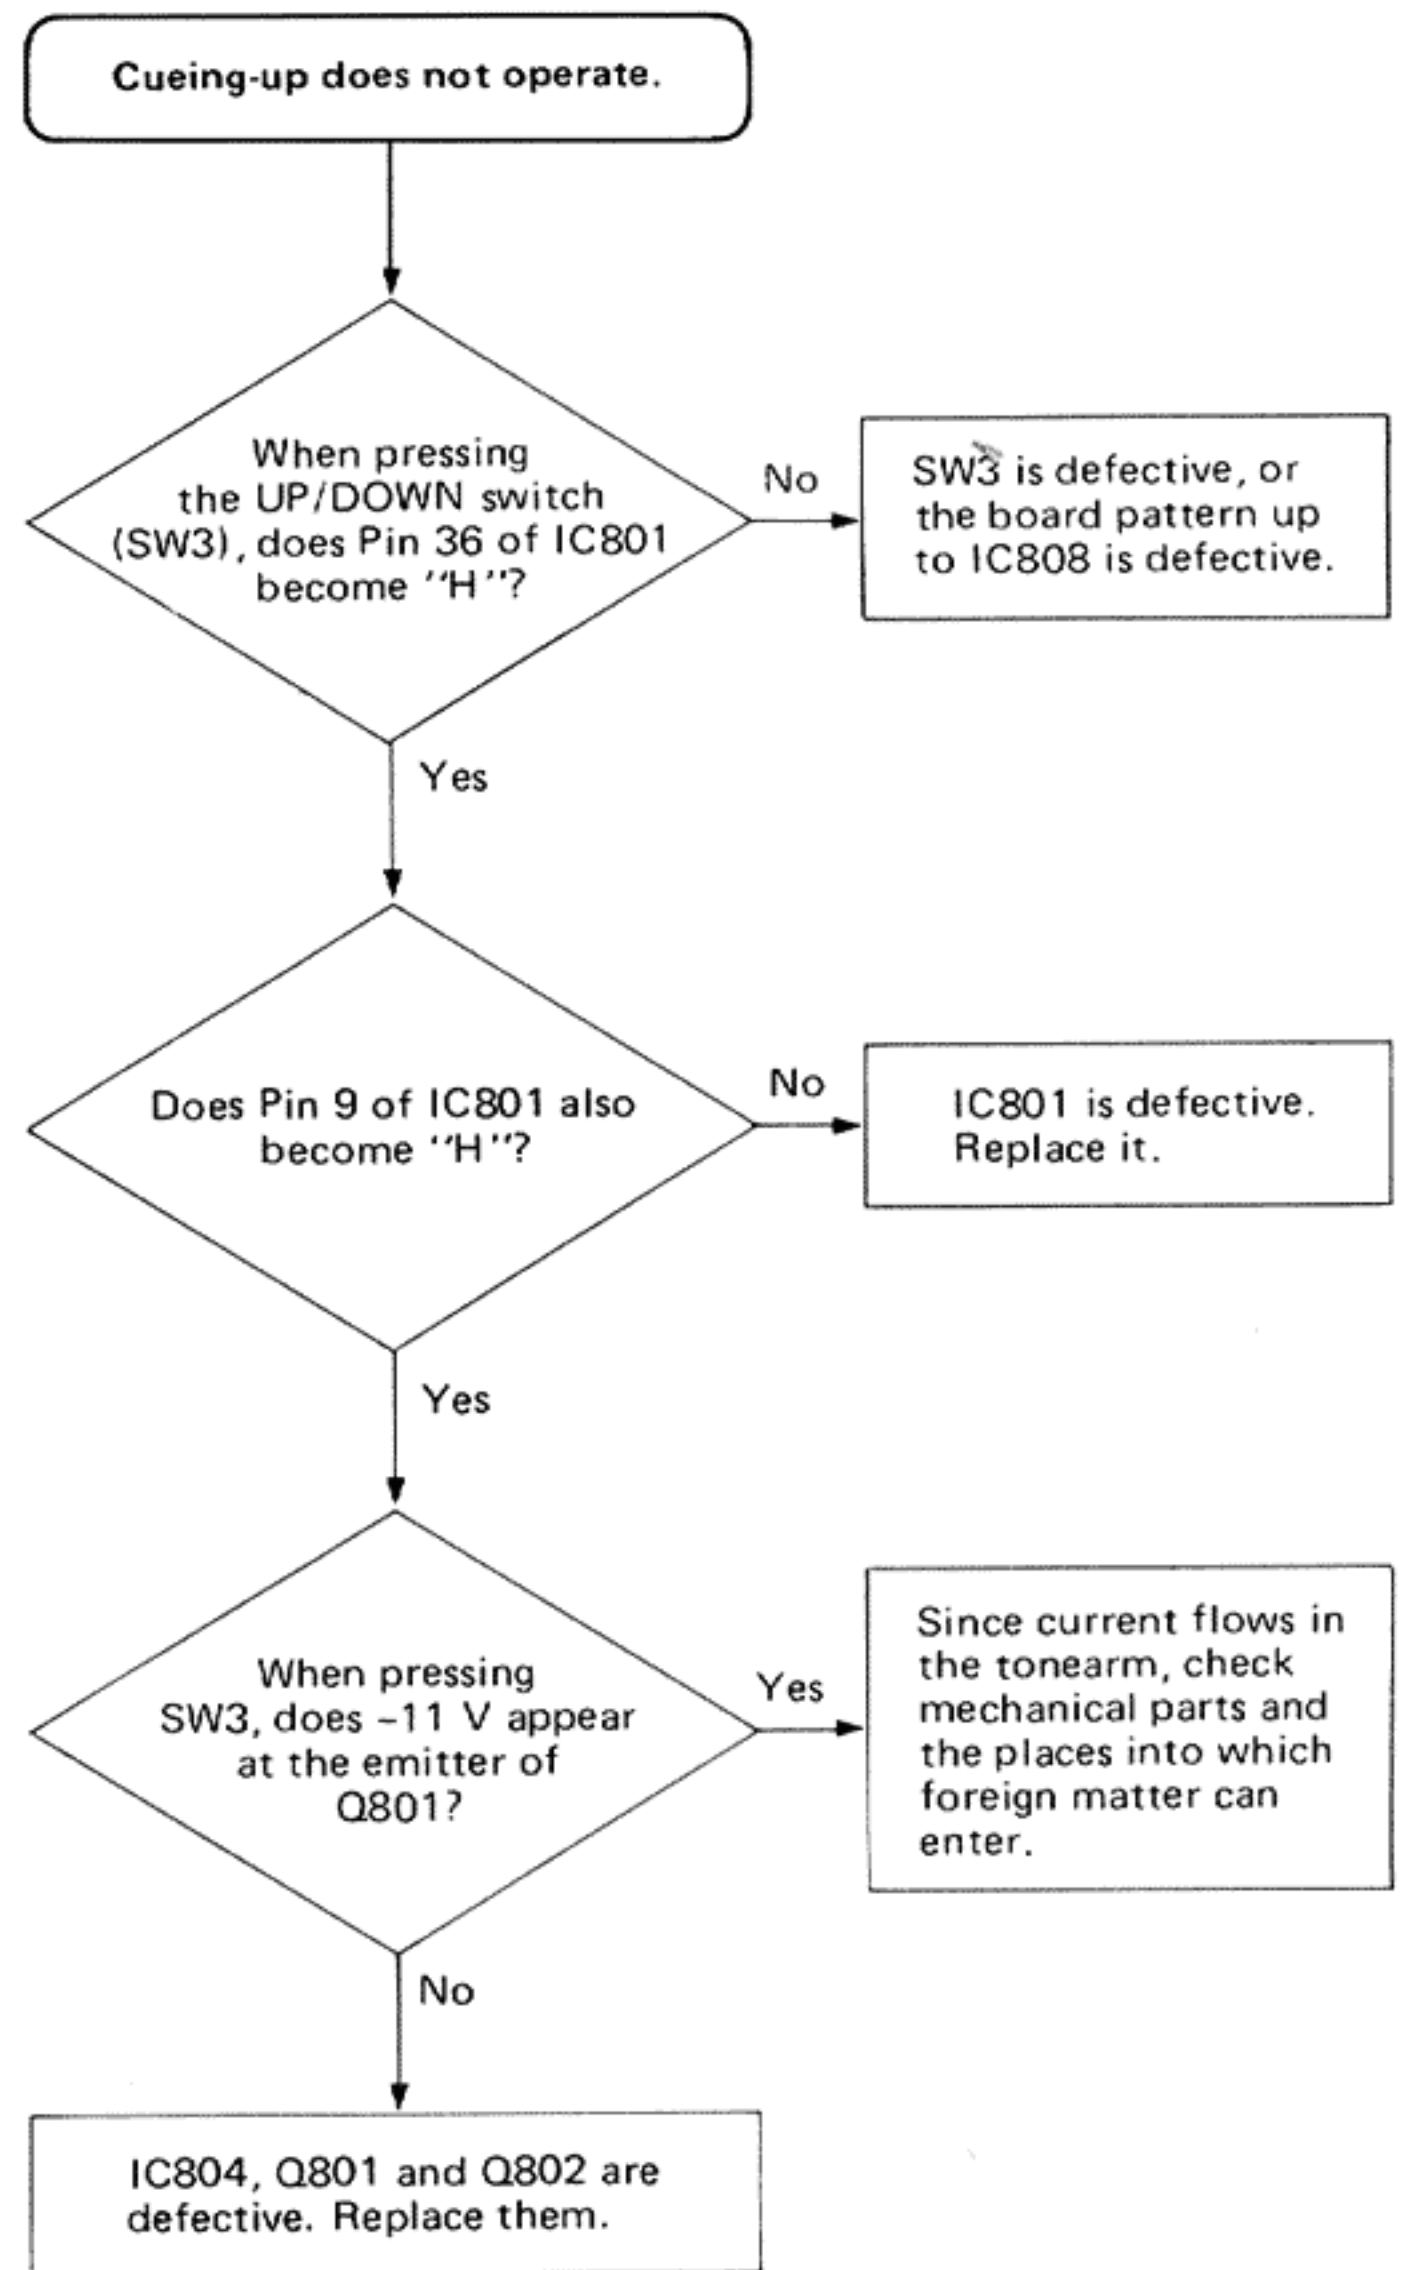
Cueing-up does not operate.

When pressing the UP/DOWN switch (SW3), does Pin 36 of IC801 become "H"?

No

SW3 is defective, or the board pattern up to IC808 is defective.

Yes

Does Pin 9 of IC801 also become "H"?

No

IC801 is defective. Replace it.

Yes

When pressing SW3, does –11 V appear at the emitter of Q801?

Yes

Since current flows in the tonearm, check mechanical parts and the places into which foreign matter can enter.

No

IC804, Q801 and Q802 are defective. Replace them.